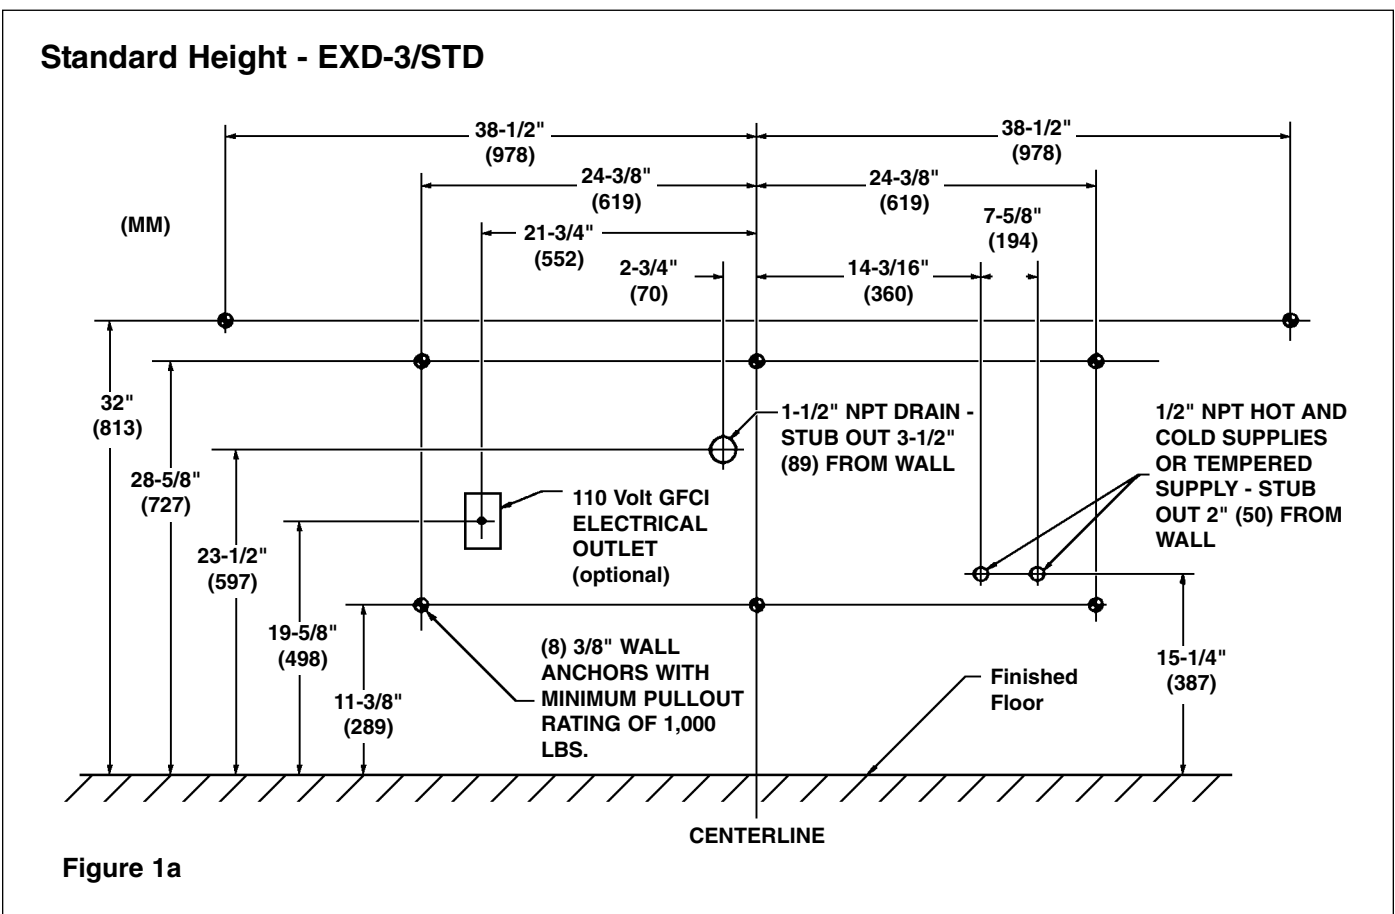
Standard Height - EXD-3/STD

38-1/2"
(978)

38-1/2"
(978)

24-3/8"
(619)

24-3/8"
(619)

(MM)

21-3/4"
(552)

7-5/8"
(194)

2-3/4"
(70)

14-3/16"
(360)

32"
(813)

28-5/8"
(727)

1-1/2" NPT DRAIN - STUB OUT 3-1/2" (89) FROM WALL

1/2" NPT HOT AND COLD SUPPLIES OR TEMPERED SUPPLY - STUB OUT 2" (50) FROM WALL

110 Volt GFCI ELECTRICAL OUTLET (optional)

23-1/2"
(597)

19-5/8"
(498)

(8) 3/8" WALL ANCHORS WITH MINIMUM PULLOUT RATING OF 1,000 LBS.

Finished Floor

11-3/8"
(289)

15-1/4"
(387)

CENTERLINE

Figure 1a